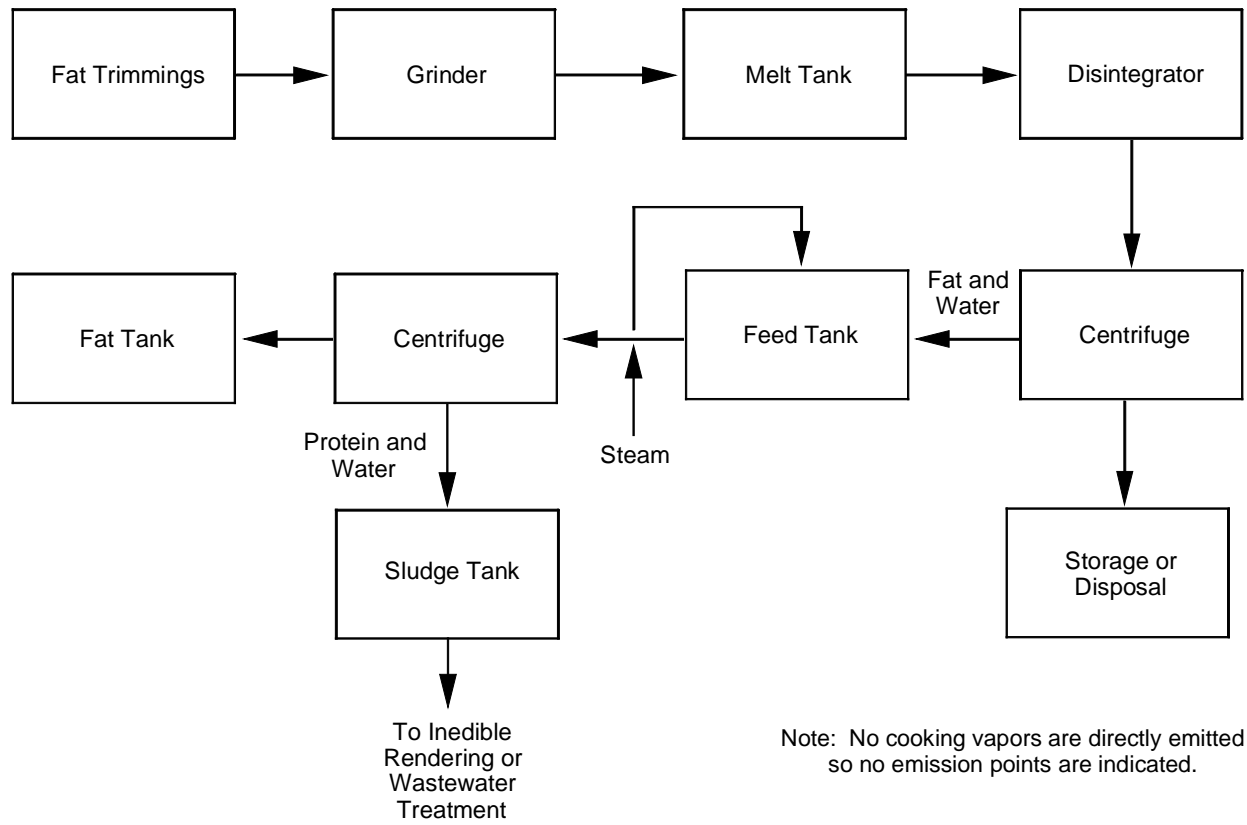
Fat Trimmings

Grinder

Melt Tank

Disintegrator

Fat Tank

Centrifuge

Feed Tank

Fat and Water

Centrifuge

Protein and Water

Steam

Sludge Tank

Storage or Disposal

To Inedible Rendering or Wastewater Treatment

Note: No cooking vapors are directly emitted so no emission points are indicated.